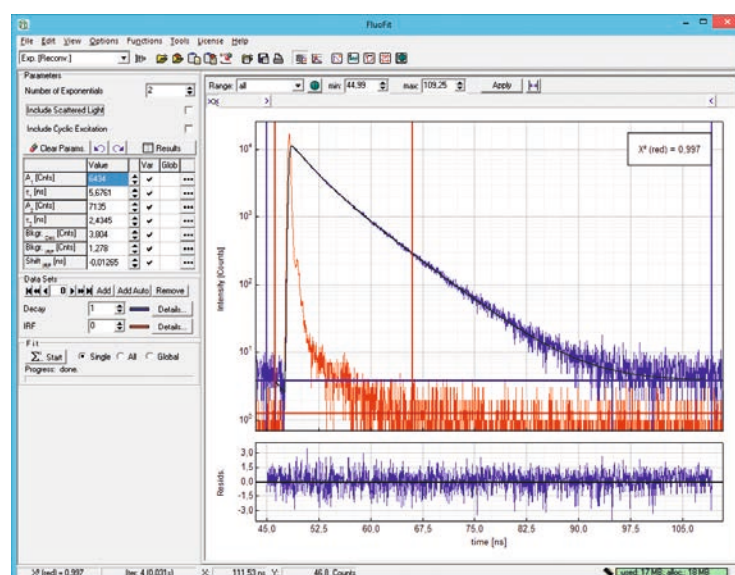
FluoFit

File Edit View Options Functions Tools License Help

Exp. [Reconv.]

Parameters

Number of Exponentials 2

Include Scattered Light

Include Cyclic Excitation

Clear Params. Results

| | Value | Var | Glob |
|---|---|---|---|
| $A_1$ [Cnts] | 6434 | ✔ | ••• |
| $\tau_1$ [ns] | 5,6761 | ✔ | ••• |
| $A_2$ [Cnts] | 7135 | ✔ | ••• |
| $\tau_2$ [ns] | 2,4345 | ✔ | ••• |
| $Bkgr_{Dec}$ [Cnts] | 3,804 | ✔ | ••• |
| $Bkgr_{IRF}$ [Cnts] | 1,278 | ✔ | ••• |
| $Shift_{IRF}$ [ns] | -0,01265 | ✔ | ••• |

Data Sets

0 Add Add Auto Remove

Decay 1 Details...

IRF 0 Details...

Fit

Start Single All Global

Progress: done.

Range: all min: 44,99 max: 109,25 Apply

$X^2$ (red) = 0,997

$10^4$ $10^3$ $10^2$ $10^1$ $10^0$

Intensity [Counts]

3,0 1,5 0,0 -1,5 -3,0

Resids.

45,0 52,5 60,0 67,5 75,0 82,5 90,0 97,5 105,0

time [ns]

$X^2$ (red) = 0,997 Iter: 4 (0,031s) X: 111,53 ns Y: 46,0 Counts used: 17 MB, alloc: 18 MB